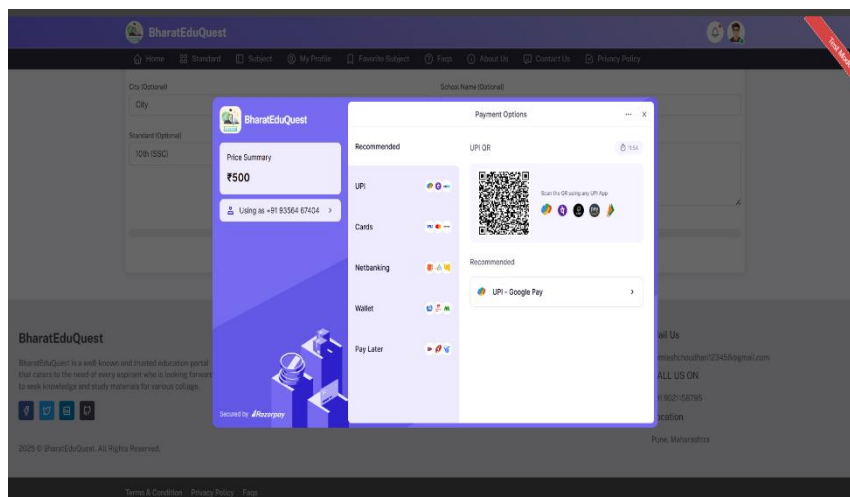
BharatEduQuest

Home Standard Subject My Profile Favorite Subject Faqs About Us Contact Us Privacy Policy

Test Mode

City (Optional)

City

School Name (Optional)

Standard (Optional)

10th (SSC)

BharatEduQuest

Price Summary

₹500

Using as +91 93564 67404 >

Secured by Razorpay

Payment Options ··· ×

Recommended

UPI

Cards

Netbanking

Wallet

Pay Later

UPI QR

9:54

Scan the QR using any UPI App

Recommended

UPI - Google Pay >

BharatEduQuest

BharatEduQuest is a well-known and trusted education portal that caters to the need of every aspirant who is looking forward to seek knowledge and study materials for various college.

2025 © BharatEduQuest. All Rights Reserved.

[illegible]ail Us

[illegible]mieshchoudhari2345@gmail.com

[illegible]ALL US ON

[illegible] 9021158795

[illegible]ocation

Pune, Maharashtra

Terms & Condition Privacy Policy Faqs